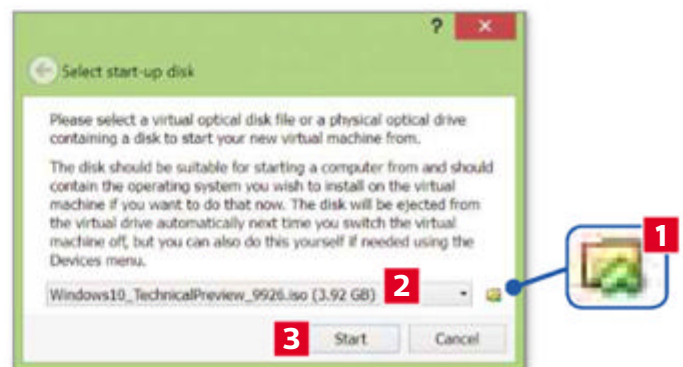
?

Select start-up disk

Please select a virtual optical disk file or a physical optical drive containing a disk to start your new virtual machine from.

The disk should be suitable for starting a computer from and should contain the operating system you wish to install on the virtual machine if you want to do that now. The disk will be ejected from the virtual drive automatically next time you switch the virtual machine off, but you can also do this yourself if needed using the Devices menu.

Windows10_TechnicalPreview_9926.iso (3.92 GB)

1

2

3

Start

Cancel